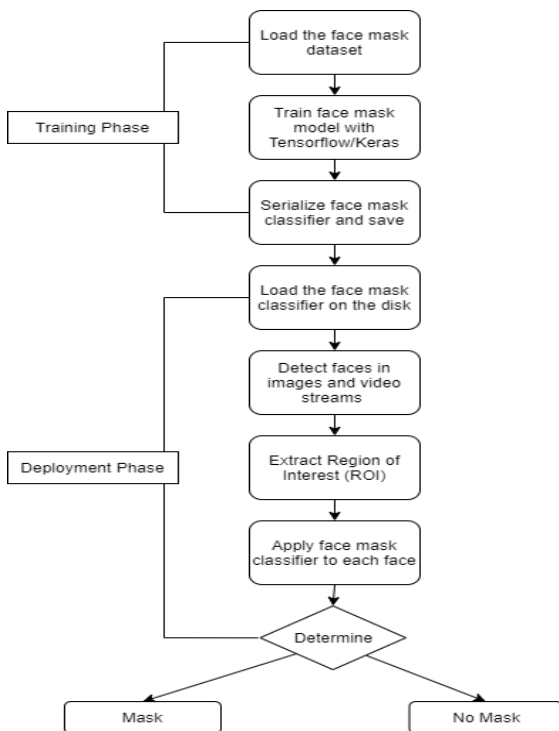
Load the face mask dataset

Training Phase

Train face mask model with Tensorflow/Keras

Serialize face mask classifier and save

Load the face mask classifier on the disk

Detect faces in images and video streams

Deployment Phase

Extract Region of Interest (ROI)

Apply face mask classifier to each face

Determine

Mask

No Mask